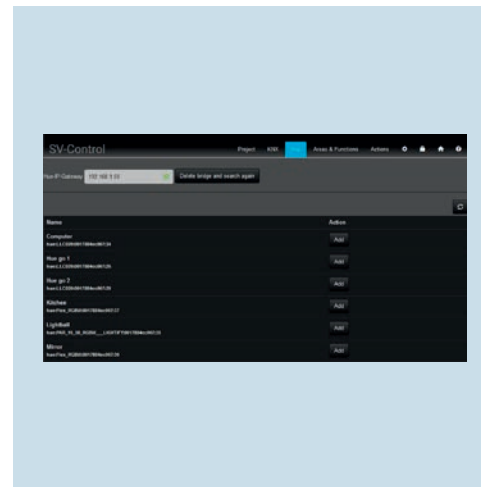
SV-Control

Project KNX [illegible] Areas & Functions Actions

Hue IP-Gateway 192.168.1.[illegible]

Delete bridge and search again

| Name | Action |
|---|---|
| Computer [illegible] | Add |
| Hue go 1 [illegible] | Add |
| Hue go 2 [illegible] | Add |
| Kitchen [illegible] | Add |
| Lightbulb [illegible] | Add |
| Mirror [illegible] | Add |